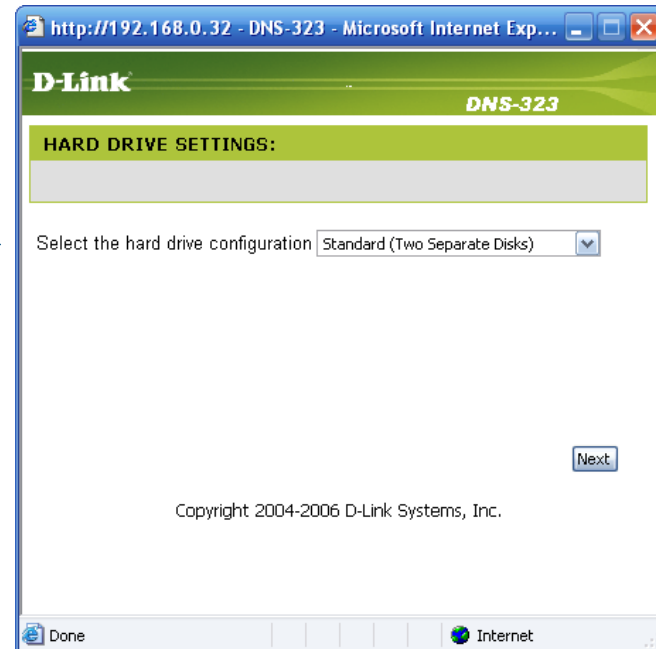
http://192.168.0.32 - DNS-323 - Microsoft Internet Exp...

D-Link

DNS-323

HARD DRIVE SETTINGS:

Select the hard drive configuration Standard (Two Separate Disks)

Next

Copyright 2004-2006 D-Link Systems, Inc.

Done

Internet